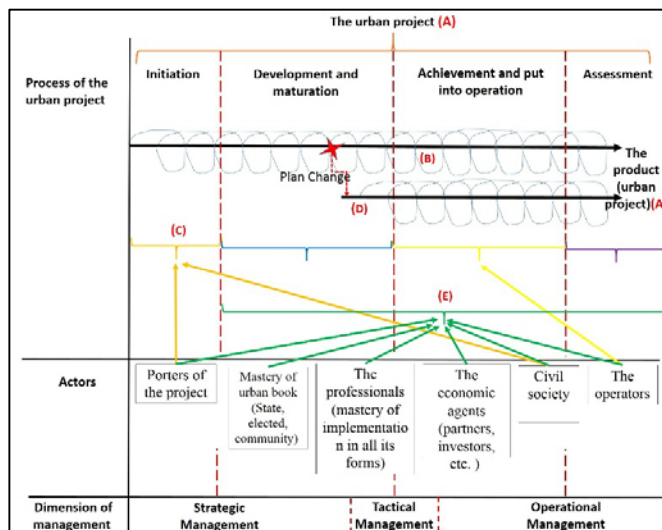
The urban project (A)

Process of the urban project

Initiation

Development and maturation

Achievement and put into operation

Assessment

(B)

Plan Change

(D)

The product (urban project)(A

(C)

(E)

Actors

Porters of the project

Mastery of urban book (State, elected, community)

The professionals (mastery of implementation in all its forms)

The economic agents (partners, investors, etc. )

Civil society

The operators

Dimension of management

Strategic Management

Tactical Management

Operational Management